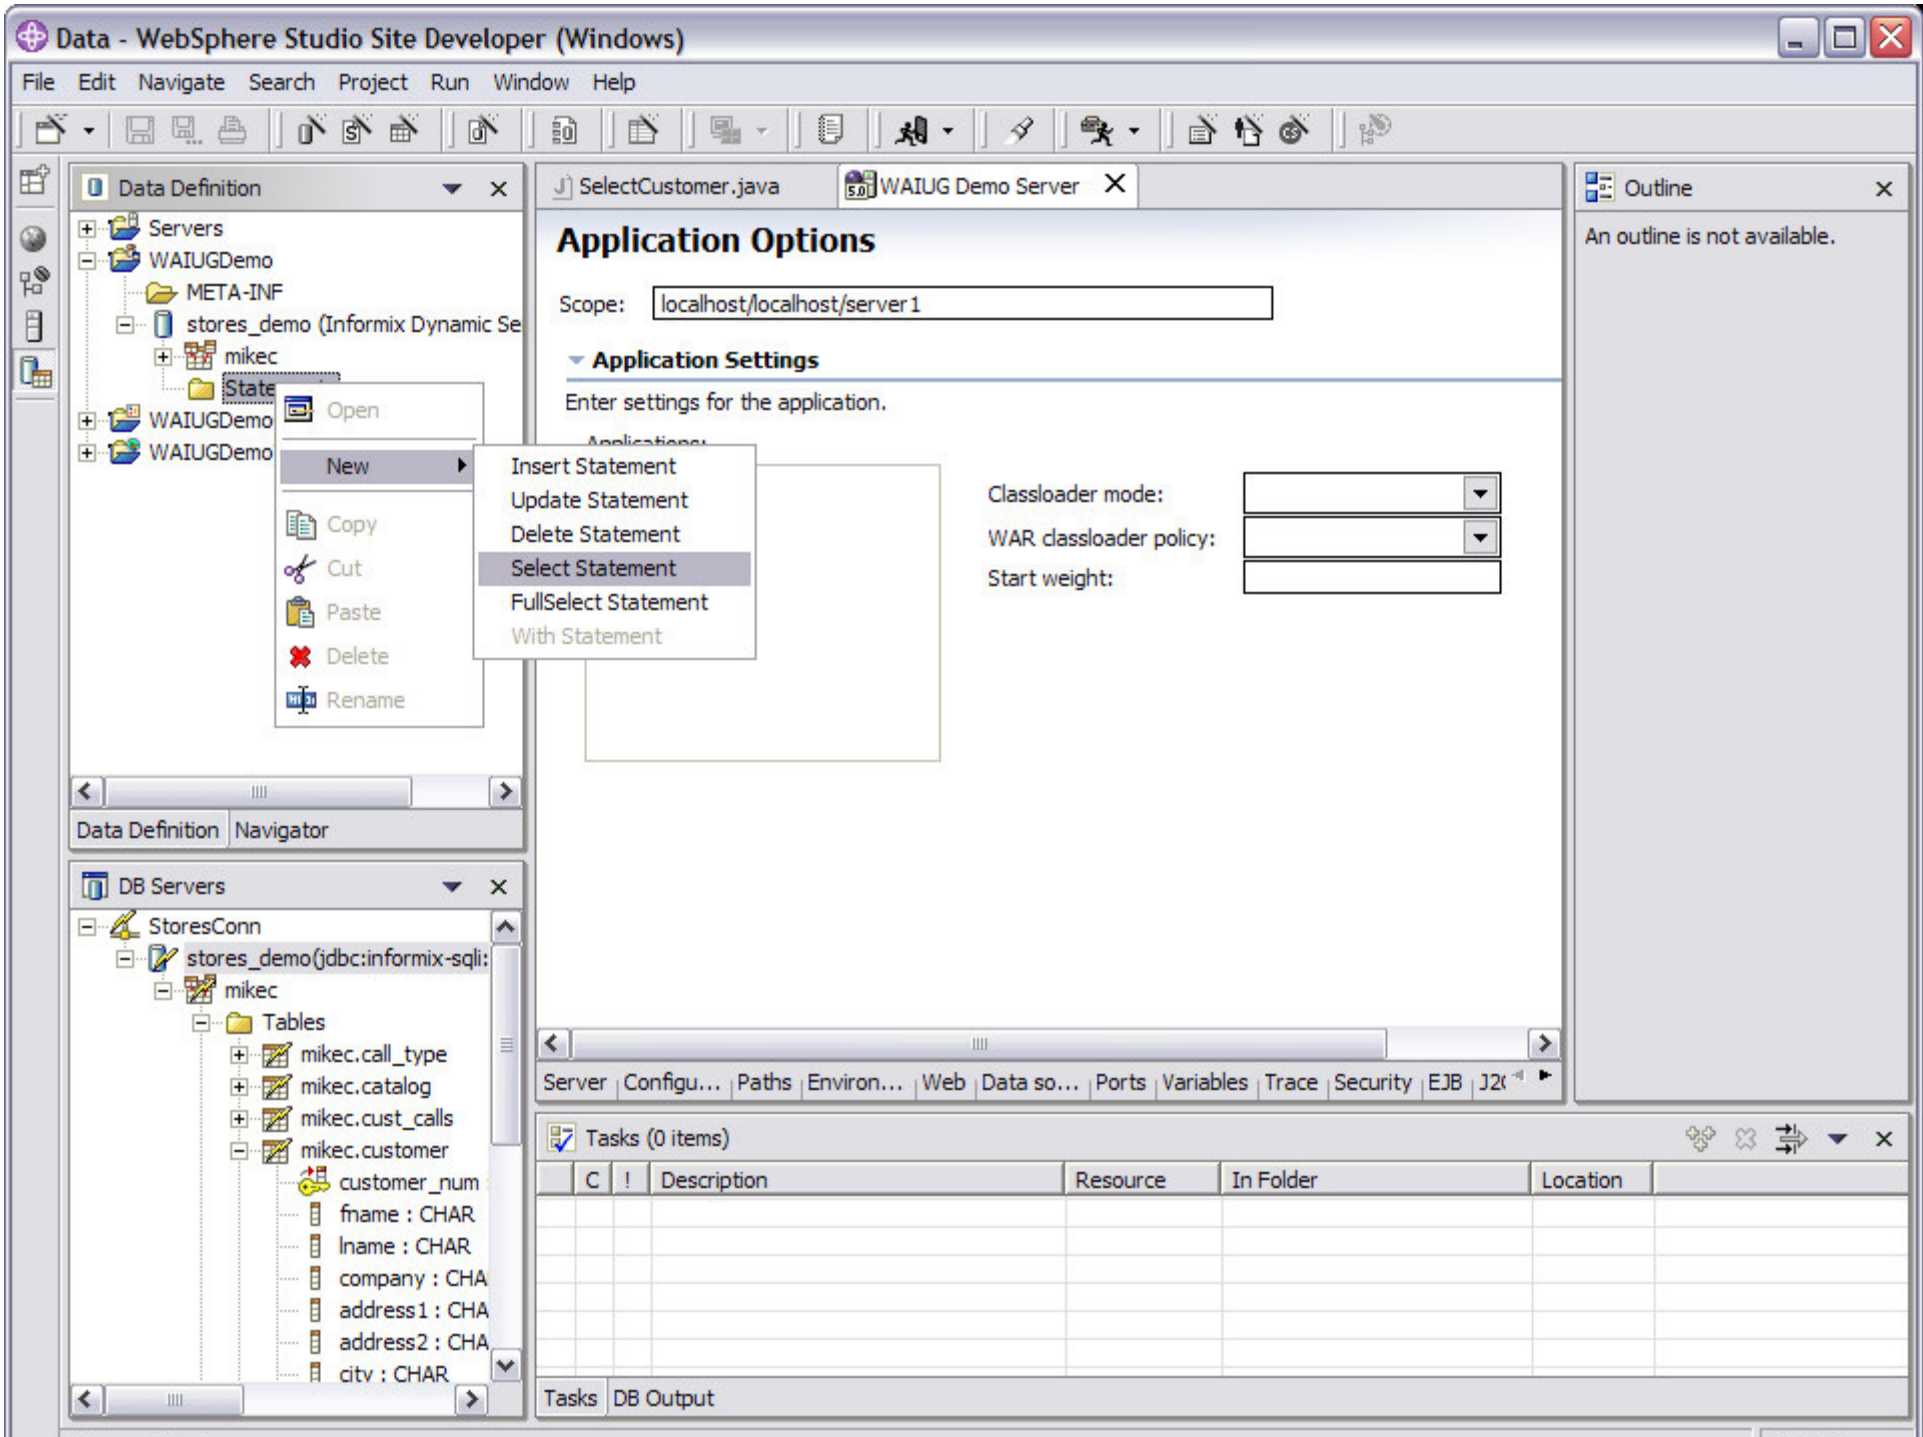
Data - WebSphere Studio Site Developer (Windows)

File Edit Navigate Search Project Run Window Help

Data Definition

Servers
WAIUGDemo
META-INF
stores_demo (Informix Dynamic Se
mikec
State
WAIUGDemo
WAIUGDemo

Open
New
Copy
Cut
Paste
Delete
Rename

Insert Statement
Update Statement
Delete Statement
Select Statement
FullSelect Statement
With Statement

Data Definition Navigator

DB Servers

StoresConn
stores_demo(jdbc:informix-sqli:
mikec
Tables
mikec.call_type
mikec.catalog
mikec.cust_calls
mikec.customer
customer_num
fname : CHAR
lname : CHAR
company : CHA
address1 : CHA
address2 : CHA
city : CHAR

SelectCustomer.java WAIUG Demo Server

Application Options

Scope: localhost/localhost/server1

Application Settings

Enter settings for the application.

Applications:

Classloader mode:
WAR classloader policy:
Start weight:

Server Configu... Paths Environ... Web Data so... Ports Variables Trace Security EJB J2(

Outline

An outline is not available.

Tasks (0 items)

| | C | ! | Description | Resource | In Folder | Location |
|---|---|---|---|---|---|---|

Tasks DB Output